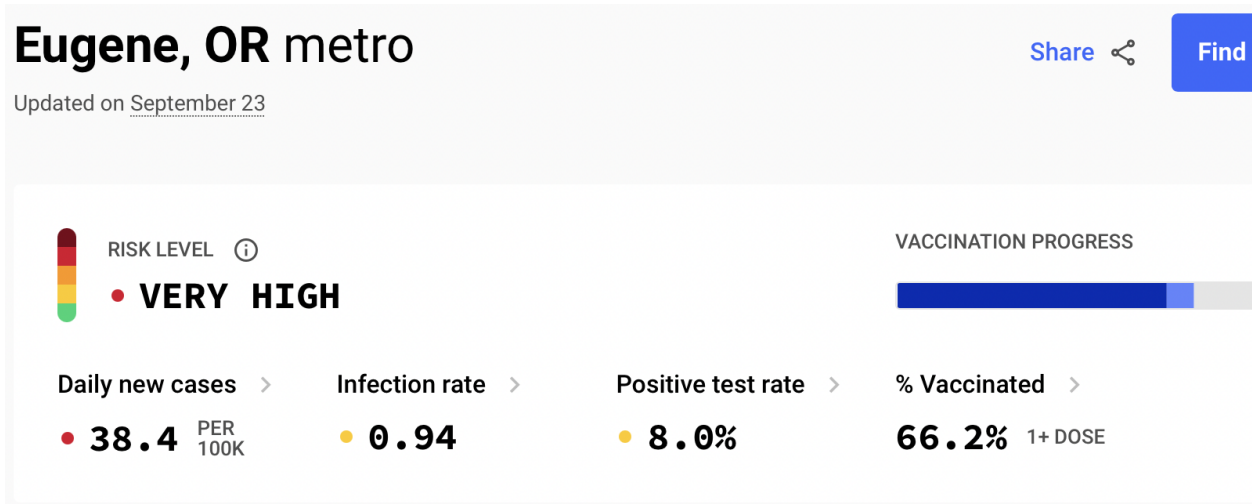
Eugene, OR metro

Updated on September 23

Share

Find

RISK LEVEL

VERY HIGH

VACCINATION PROGRESS

Daily new cases

38.4 PER 100K

Infection rate

0.94

Positive test rate

8.0%

% Vaccinated

66.2% 1+ DOSE